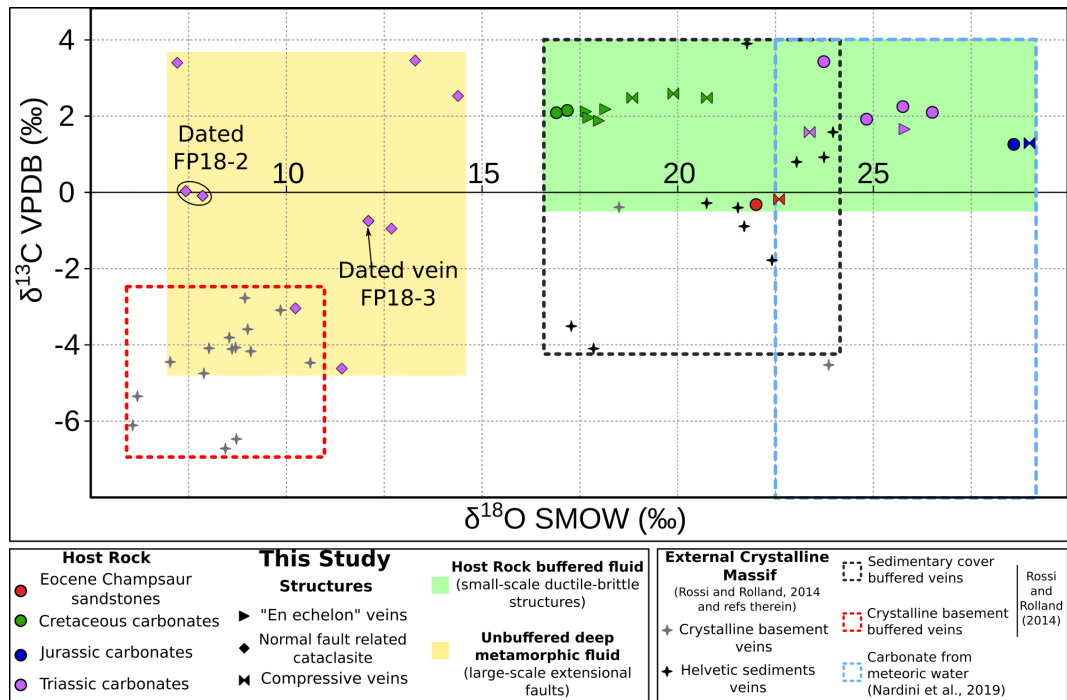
4
2
0
-2
-4
-6
10
15
20
25
$\delta^{13}$C VPDB (‰)
$\delta^{18}$O SMOW (‰)
Dated FP18-2
Dated vein FP18-3

Host Rock
Eocene Champsaur sandstones
Cretaceous carbonates
Jurassic carbonates
Triassic carbonates

This Study
Structures
"En echelon" veins
Normal fault related cataclasite
Compressive veins

Host Rock buffered fluid (small-scale ductile-brittle structures)
Unbuffered deep metamorphic fluid (large-scale extensional faults)

External Crystalline Massif (Rossi and Rolland, 2014 and refs therein)
Crystalline basement veins
Helvetic sediments veins

Sedimentary cover buffered veins
Crystalline basement buffered veins
Rossi and Rolland (2014)
Carbonate from meteoric water (Nardini et al., 2019)